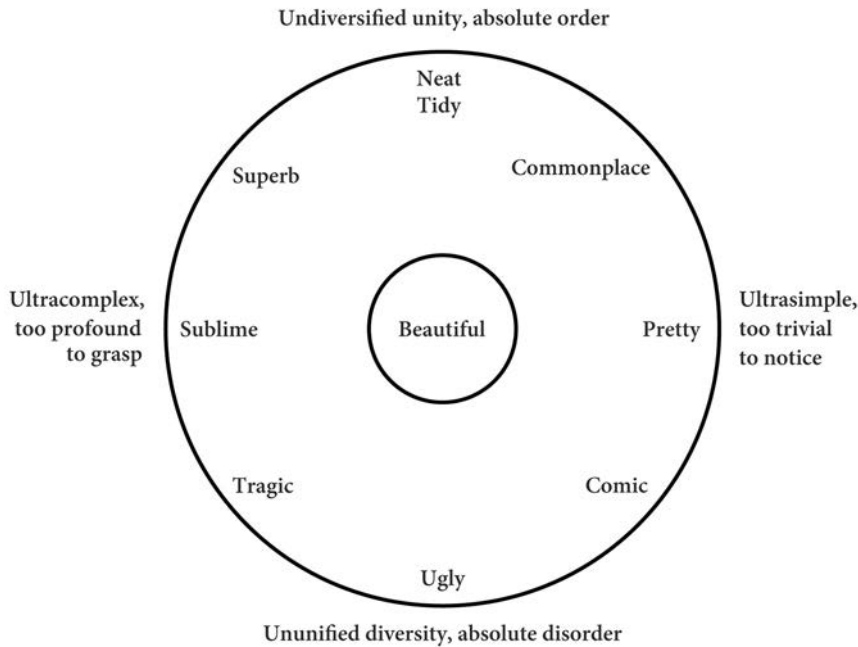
Undiversified unity, absolute order

Neat
Tidy

Superb

Commonplace

Ultracomplex, too profound to grasp

Sublime

Beautiful

Pretty

Ultrasimple, too trivial to notice

Tragic

Comic

Ugly

Ununified diversity, absolute disorder